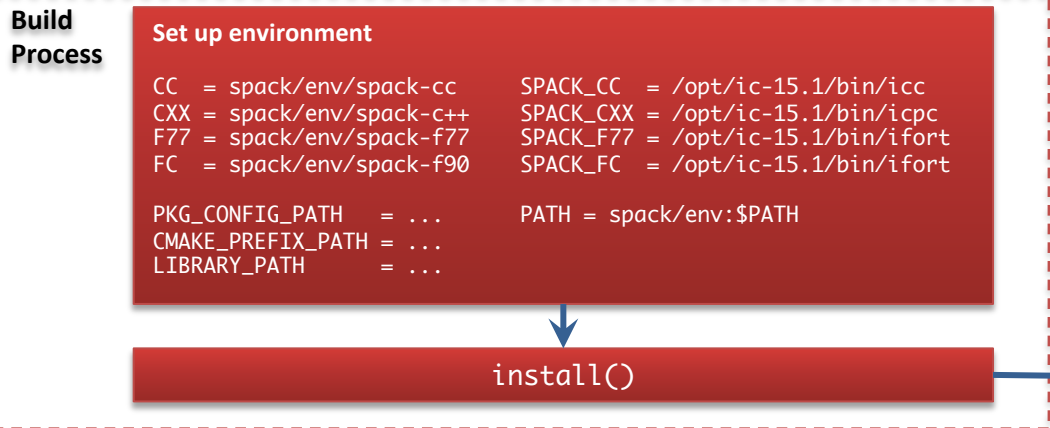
Build Process

Set up environment

CC = spack/env/spack-cc
CXX = spack/env/spack-c++
F77 = spack/env/spack-f77
FC = spack/env/spack-f90

SPACK_CC = /opt/ic-15.1/bin/icc
SPACK_CXX = /opt/ic-15.1/bin/icpc
SPACK_F77 = /opt/ic-15.1/bin/ifort
SPACK_FC = /opt/ic-15.1/bin/ifort

PKG_CONFIG_PATH = ...
CMAKE_PREFIX_PATH = ...
LIBRARY_PATH = ...

PATH = spack/env:$PATH

install()